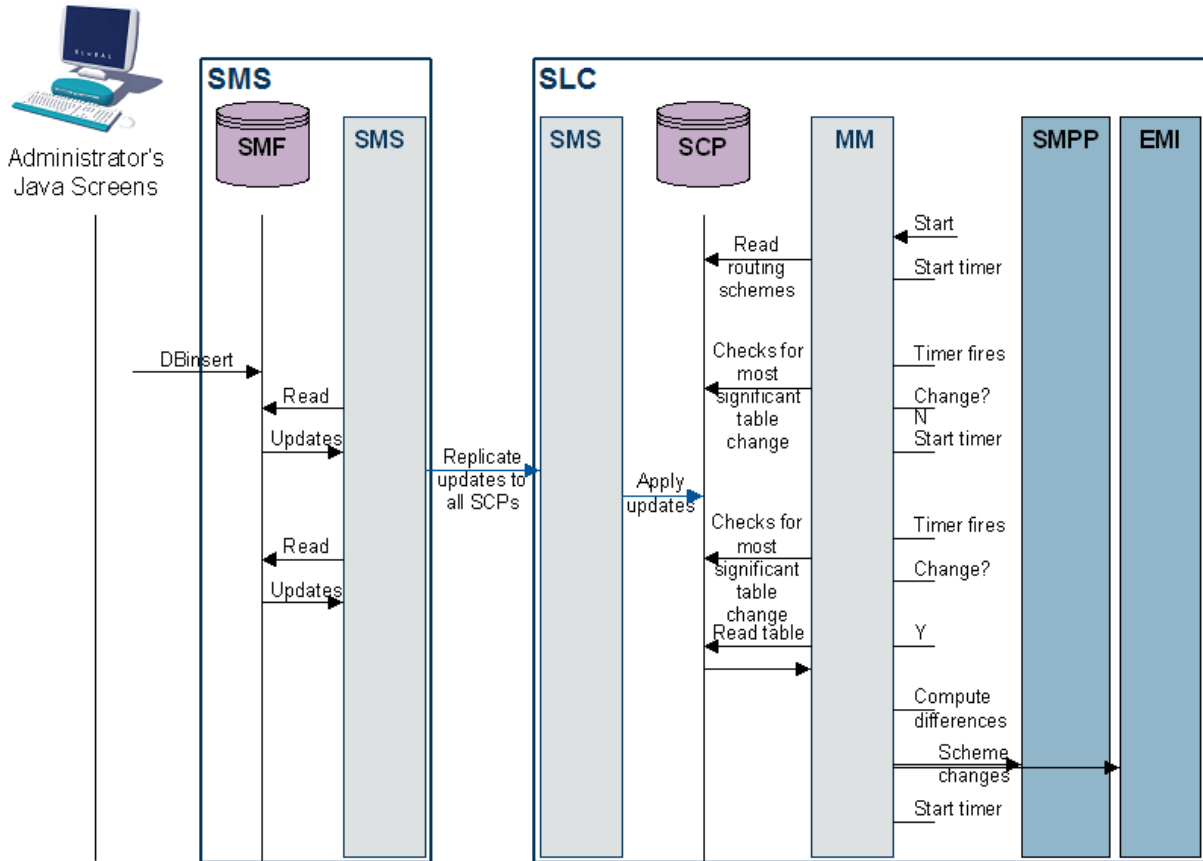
Administrator's Java Screens

SMS

SMF

SMS

SLC

SMS

SCP

MM

SMPP

EMI

Start

Read routing schemes

Start timer

DBinsert

Checks for most significant table change

Timer fires

Read

Change? N

Updates

Start timer

Replicate updates to all SCPs

Apply updates

Checks for most significant table change

Timer fires

Read

Change?

Updates

Read table

Y

Compute differences

Scheme changes

Start timer